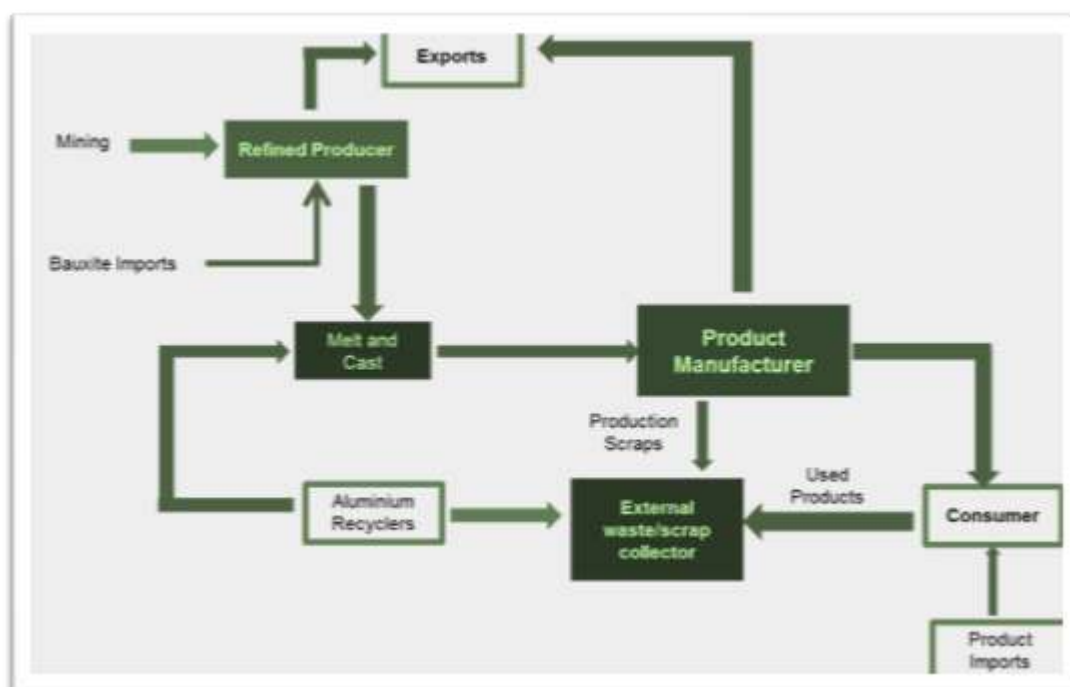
Exports

Mining

Refined Producer

Bauxite Imports

Melt and Cast

Product Manufacturer

Production Scraps

Used Products

Aluminium Recyclers

External waste/scrap collector

Consumer

Product Imports